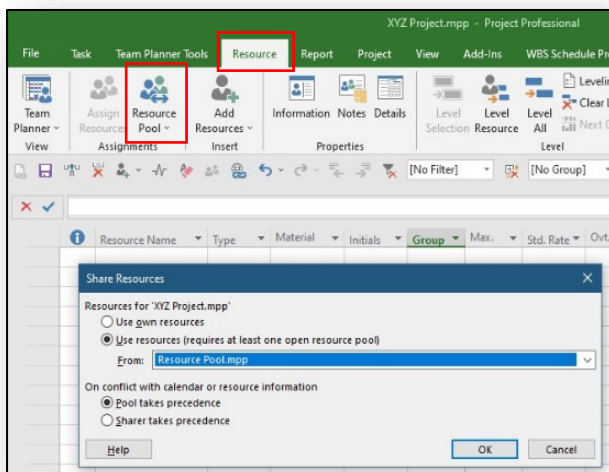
XYZ Project.mpp - Project Professional

File Task Team Planner Tools Resource Report Project View Add-Ins WBS Schedule Pr

Team Planner
View

Assign Resources
Resource Pool
Assignments

Add Resources
Insert

Information Notes Details
Properties

Level Selection Level Resource Level All
Levelin
Clear L
Next O
Level

[No Filter]
[No Group]

Resource Name Type Material Initials Group Max. Std. Rate Ovt.

Share Resources

Resources for 'XYZ Project.mpp'
Use own resources
Use resources (requires at least one open resource pool)
From: Resource Pool.mpp

On conflict with calendar or resource information
Pool takes precedence
Sharer takes precedence

Help
OK
Cancel